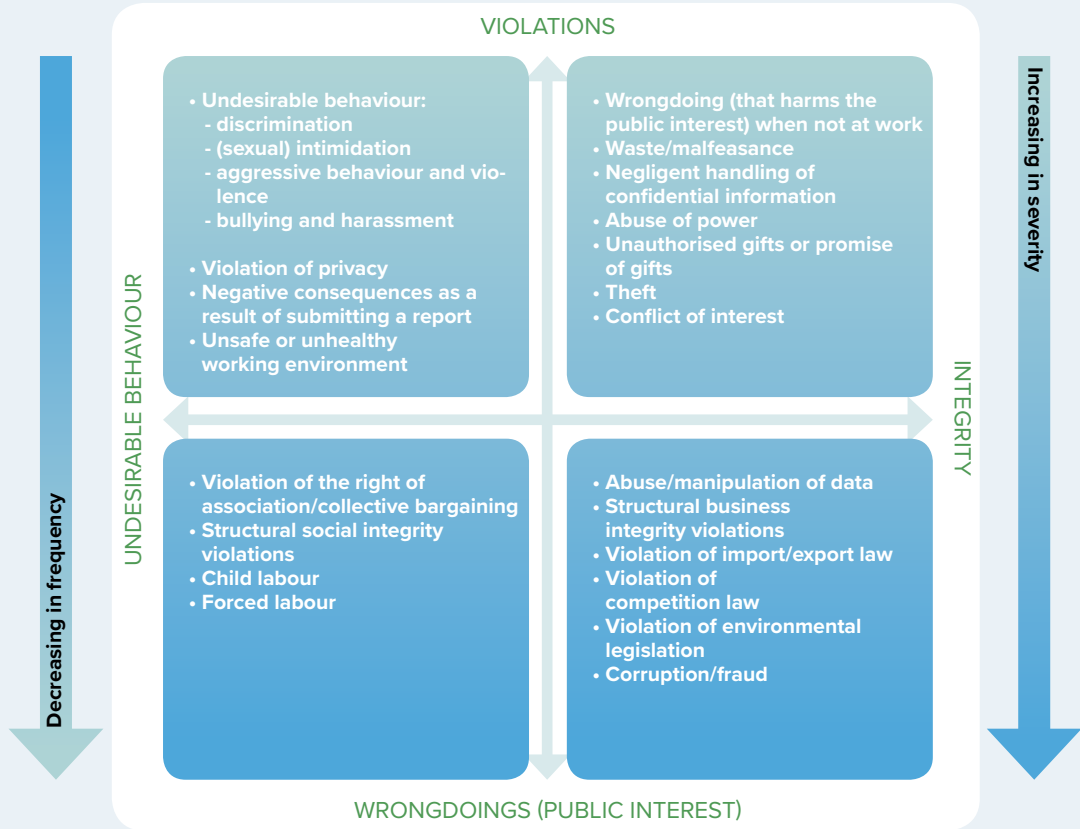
VIOLATIONS

Decreasing in frequency

UNDESIRABLE BEHAVIOUR

• Undesirable behaviour:
- discrimination
- (sexual) intimidation
- aggressive behaviour and violence
- bullying and harassment

• Violation of privacy
• Negative consequences as a result of submitting a report
• Unsafe or unhealthy working environment

• Wrongdoing (that harms the public interest) when not at work
• Waste/malfeasance
• Negligent handling of confidential information
• Abuse of power
• Unauthorised gifts or promise of gifts
• Theft
• Conflict of interest

INTEGRITY

Increasing in severity

• Violation of the right of association/collective bargaining
• Structural social integrity violations
• Child labour
• Forced labour

• Abuse/manipulation of data
• Structural business integrity violations
• Violation of import/export law
• Violation of competition law
• Violation of environmental legislation
• Corruption/fraud

WRONGDOINGS (PUBLIC INTEREST)